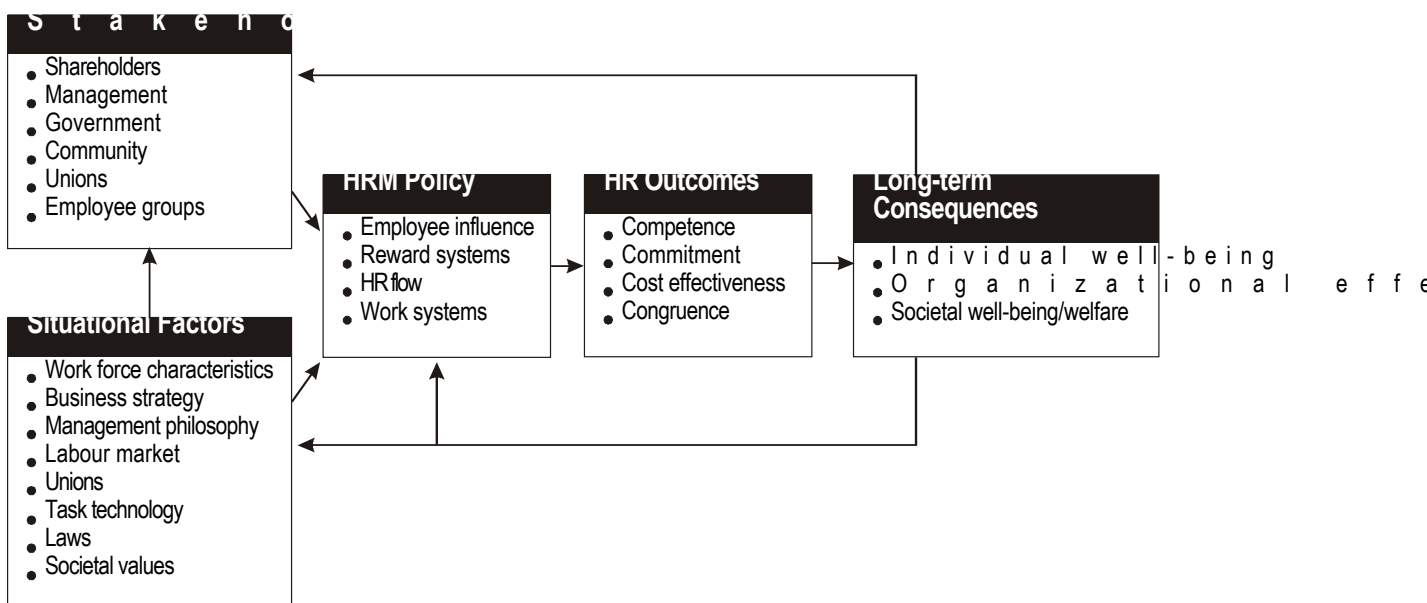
S t a k e h o

Shareholders
Management
Government
Community
Unions
Employee groups

HRM Policy

Employee influence
Reward systems
HR flow
Work systems

HR Outcomes

Competence
Commitment
Cost effectiveness
Congruence

Long-term Consequences

I n d i v i d u a l w e l l - b e i n g
O r g a n i z a t i o n a l e f f e
Societal well-being/welfare

Situational Factors

Work force characteristics
Business strategy
Management philosophy
Labour market
Unions
Task technology
Laws
Societal values